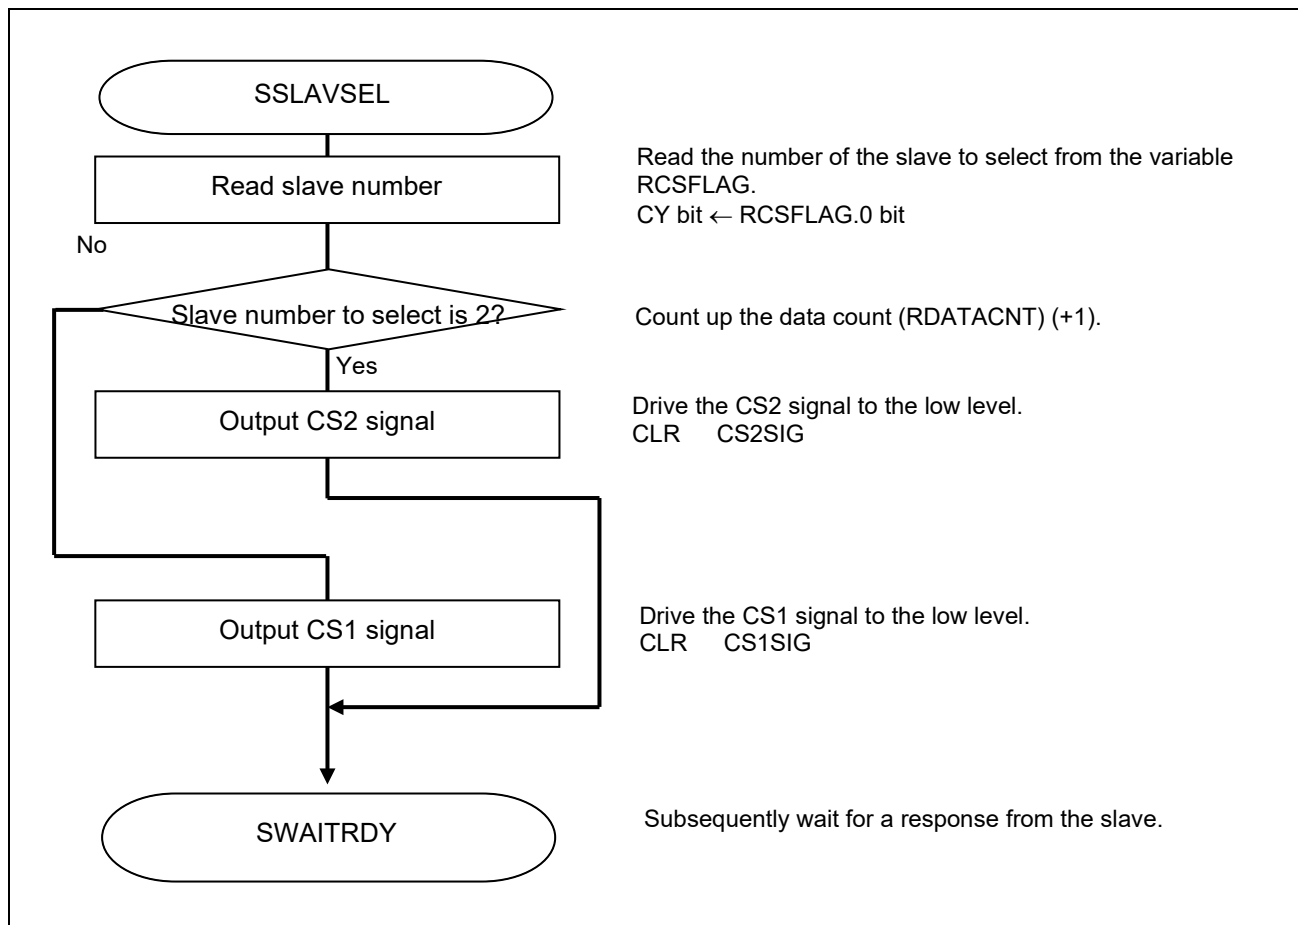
SSLAVSEL

Read slave number

Read the number of the slave to select from the variable RCSFLAG.
CY bit ← RCSFLAG.0 bit

No

Slave number to select is 2?

Count up the data count (RDATACNT) (+1).

Yes

Output CS2 signal

Drive the CS2 signal to the low level.
CLR CS2SIG

Output CS1 signal

Drive the CS1 signal to the low level.
CLR CS1SIG

SWAITRDY

Subsequently wait for a response from the slave.